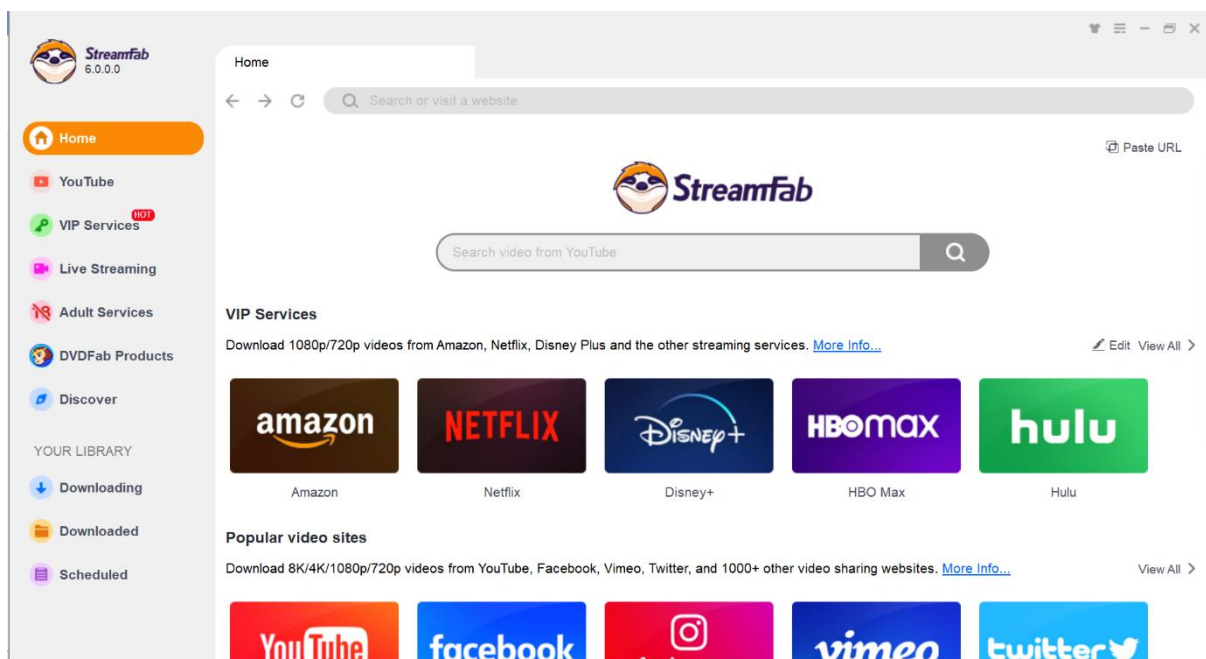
StreamFab
6.0.0.0

Home

YouTube

VIP Services HOT

Live Streaming

Adult Services

DVDFab Products

Discover

YOUR LIBRARY

Downloading

Downloaded

Scheduled

Home

Search or visit a website

Paste URL

StreamFab

Search video from YouTube

VIP Services

Download 1080p/720p videos from Amazon, Netflix, Disney Plus and the other streaming services. More Info...

Edit View All

amazon
Amazon

NETFLIX
Netflix

Disney+
Disney+

HBO max
HBO Max

hulu
Hulu

Popular video sites

Download 8K/4K/1080p/720p videos from YouTube, Facebook, Vimeo, Twitter, and 1000+ other video sharing websites. More Info...

View All

YouTube

facebook

vimeo

twitter